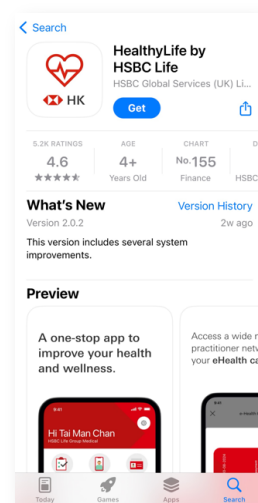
Search

HK

HealthyLife by HSBC Life

HSBC Global Services (UK) Li...

Get

5.2K RATINGS
4.6
★★★★★

AGE
4+
Years Old

CHART
No.155
Finance

D
HSBC

What's New

Version History

Version 2.0.2

2w ago

This version includes several system improvements.

Preview

A one-stop app to improve your health and wellness.

Hi Tai Man Chan
HSBC Life Group Medical

Access a wide r
practitioner netw
your eHealth ca

Today

Games

Apps

Search